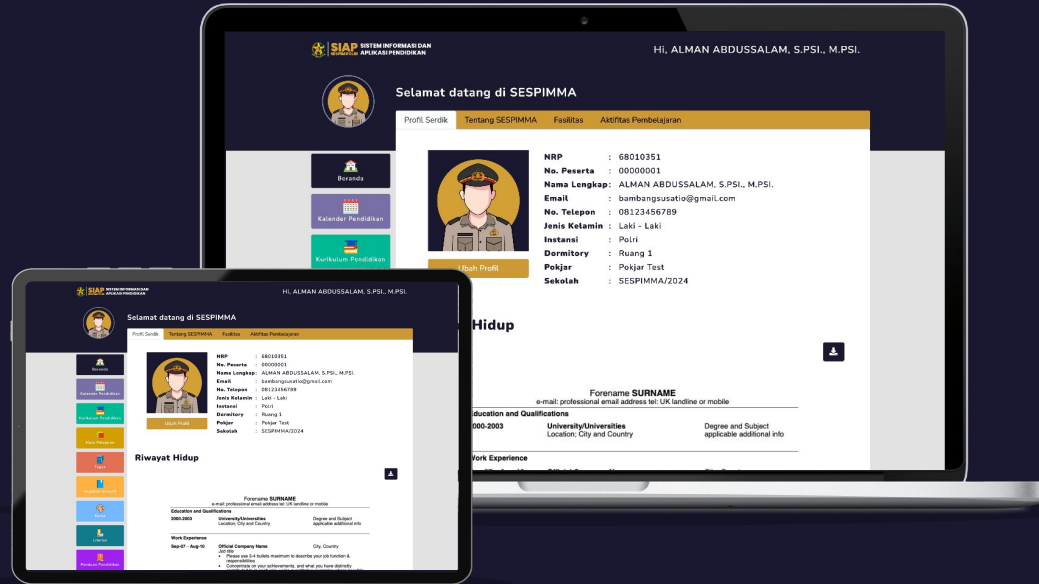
SIAP SESPIMMA SISTEM INFORMASI DAN APLIKASI PENDIDIKAN

Hi, ALMAN ABDUSSALAM, S.PSI., M.PSI.

Selamat datang di SESPIMMA

Profil Serdik | Tentang SESPIMMA | Fasilitas | Aktifitas Pembelajaran

Beranda
Kalender Pendidikan
Kurikulum Pendidikan

Ubah Profil

| | | |
|---|---|---|
| NRP | : | 68010351 |
| No. Peserta | : | 00000001 |
| Nama Lengkap | : | ALMAN ABDUSSALAM, S.PSI., M.PSI. |
| Email | : | bambangsusatio@gmail.com |
| No. Telepon | : | 08123456789 |
| Jenis Kelamin | : | Laki - Laki |
| Instansi | : | Polri |
| Dormitory | : | Ruang 1 |
| Pokjar | : | Pokjar Test |
| Sekolah | : | SESPIMMA/2024 |

Riwayat Hidup

Forename SURNAME
e-mail: professional email address tel: UK landline or mobile

Education and Qualifications

2000-2003 University/Universities
Location; City and Country
Degree and Subject
applicable additional info

Work Experience

Sep-07 – Aug-10 Official Company Name
Job title
City, Country
• Please use 3-4 bullets maximum to describe your job function & responsibilities
• Concentrate on your achievements, and what you have distinctly

Beranda
Kalender Pendidikan
Kurikulum Pendidikan
Mata Pelajaran
Tugas
Naskah Serdik
Nilai
Literasi
Panduan Pendidikan